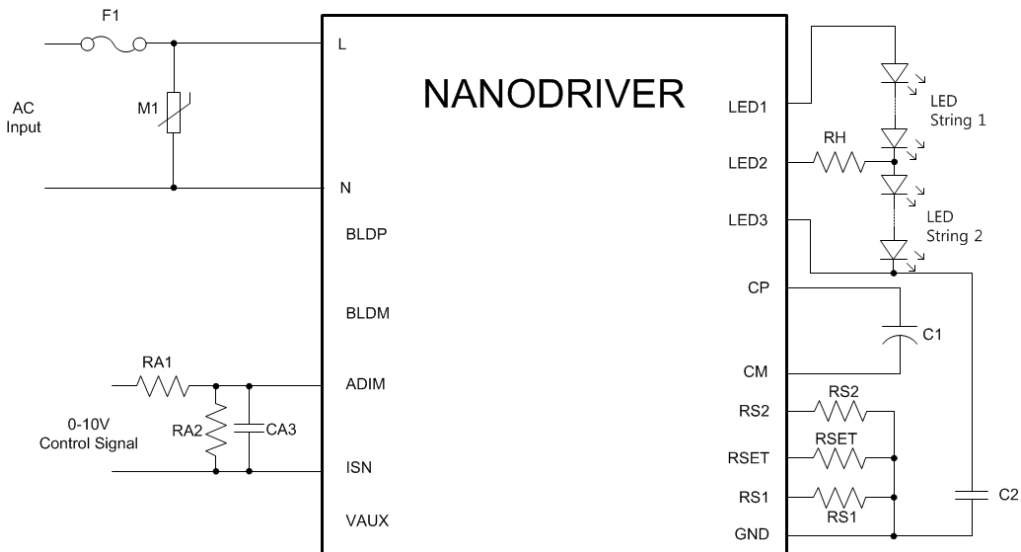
F1

AC Input

M1

L

NANODRIVER

N

BLDP

BLDM

RA1

ADIM

0-10V Control Signal

RA2

CA3

ISN

VAUX

LED1

LED String 1

RH

LED2

LED String 2

LED3

CP

C1

CM

RS2

RS2

RSET

RSET

RS1

RS1

GND

C2